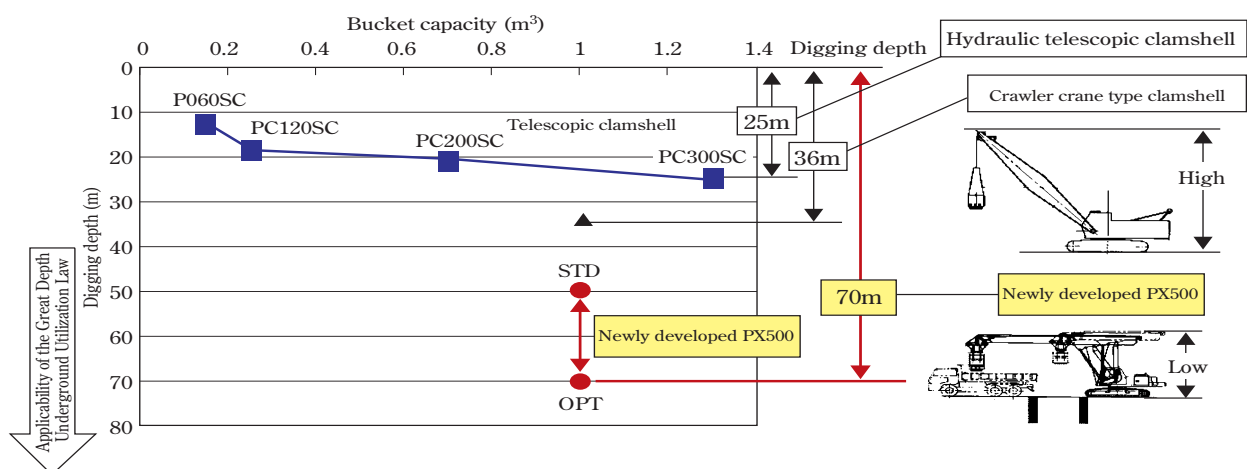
Bucket capacity (m$^3$)

0 0.2 0.4 0.6 0.8 1 1.2 1.4 Digging depth

Hydraulic telescopic clamshell

Crawler crane type clamshell

0
10
20
30
40
50
60
70
80

Digging depth (m)

Applicability of the Great Depth Underground Utilization Law

P060SC
PC120SC
PC200SC
PC300SC

Telescopic clamshell

25m
36m
70m

High

STD

Newly developed PX500

Newly developed PX500

OPT

Low